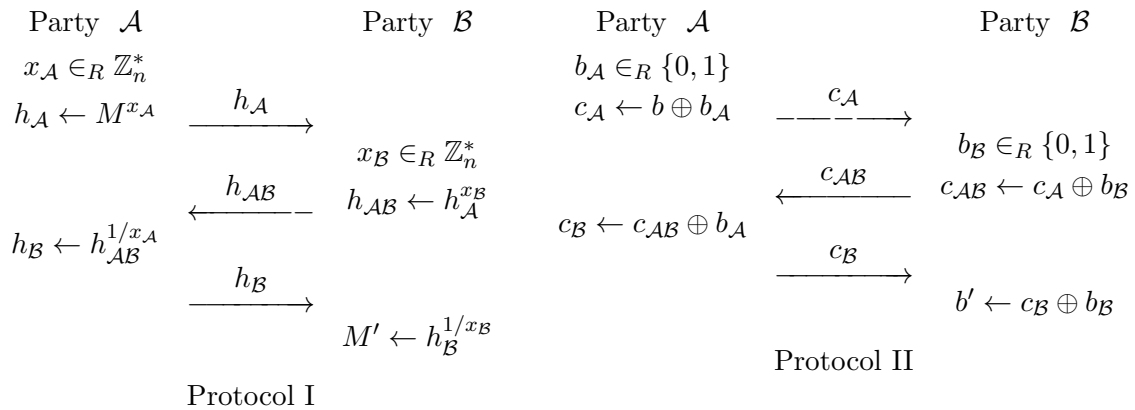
| Party $\mathcal{A}$ | | Party $\mathcal{B}$ |
|---|---|---|
| $x_{\mathcal{A}} \in_R \mathbb{Z}_n^*$ | | |
| $h_{\mathcal{A}} \leftarrow M^{x_{\mathcal{A}}}$ | $\xrightarrow{h_{\mathcal{A}}}$ | |
| | | $x_{\mathcal{B}} \in_R \mathbb{Z}_n^*$ |
| | $\xleftarrow{h_{\mathcal{AB}}}$ | $h_{\mathcal{AB}} \leftarrow h_{\mathcal{A}}^{x_{\mathcal{B}}}$ |
| $h_{\mathcal{B}} \leftarrow h_{\mathcal{AB}}^{1/x_{\mathcal{A}}}$ | | |
| | $\xrightarrow{h_{\mathcal{B}}}$ | |
| | | $M' \leftarrow h_{\mathcal{B}}^{1/x_{\mathcal{B}}}$ |

Protocol I

| Party $\mathcal{A}$ | | Party $\mathcal{B}$ |
|---|---|---|
| $b_{\mathcal{A}} \in_R \{0,1\}$ | | |
| $c_{\mathcal{A}} \leftarrow b \oplus b_{\mathcal{A}}$ | $\xrightarrow{c_{\mathcal{A}}}$ | |
| | | $b_{\mathcal{B}} \in_R \{0,1\}$ |
| | $\xleftarrow{c_{\mathcal{AB}}}$ | $c_{\mathcal{AB}} \leftarrow c_{\mathcal{A}} \oplus b_{\mathcal{B}}$ |
| $c_{\mathcal{B}} \leftarrow c_{\mathcal{AB}} \oplus b_{\mathcal{A}}$ | | |
| | $\xrightarrow{c_{\mathcal{B}}}$ | |
| | | $b' \leftarrow c_{\mathcal{B}} \oplus b_{\mathcal{B}}$ |

Protocol II